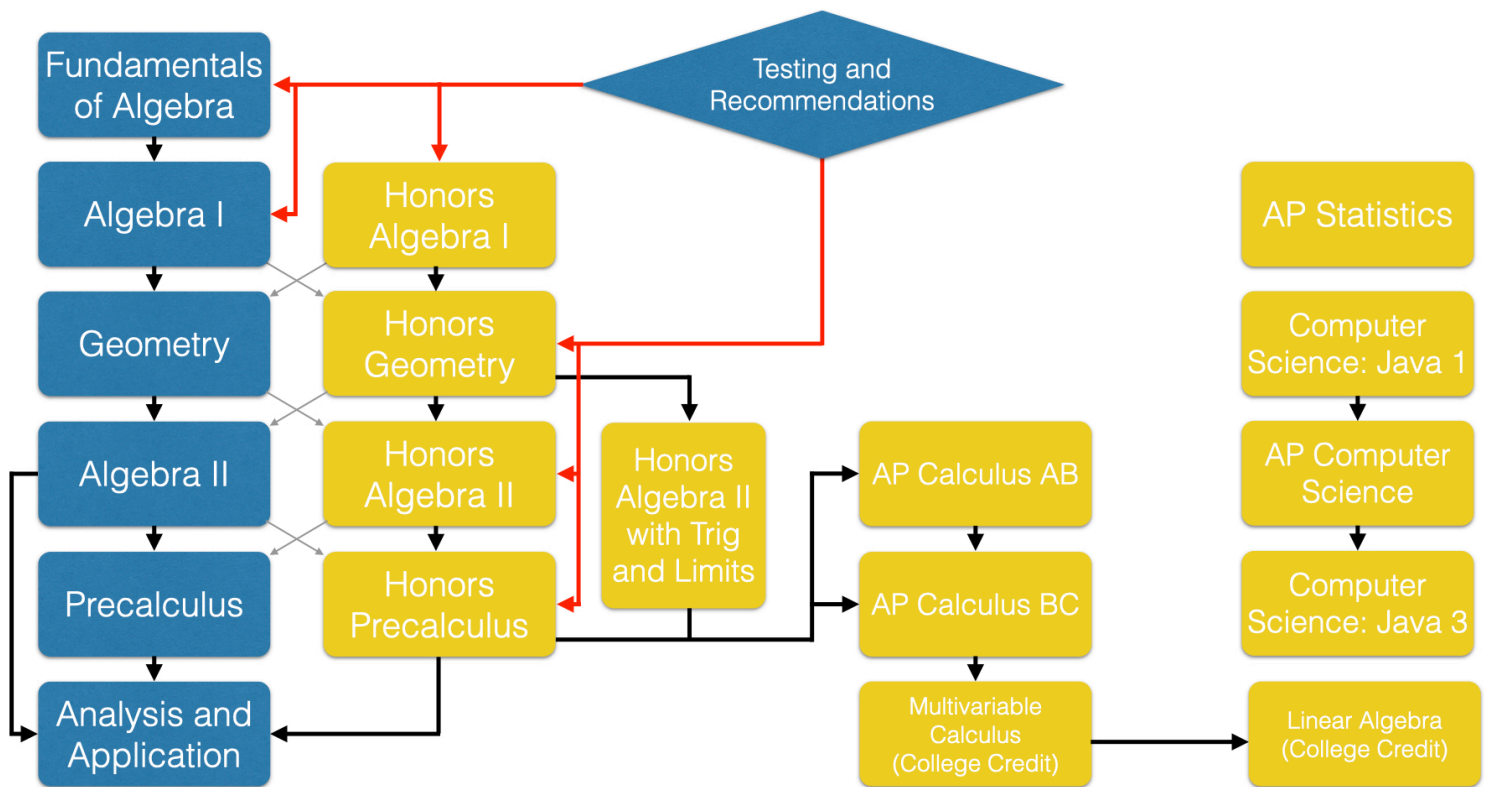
Fundamentals of Algebra

Testing and Recommendations

Algebra I

Honors Algebra I

AP Statistics

Geometry

Honors Geometry

Computer Science: Java 1

Algebra II

Honors Algebra II

Honors Algebra II with Trig and Limits

AP Calculus AB

AP Computer Science

Precalculus

Honors Precalculus

AP Calculus BC

Computer Science: Java 3

Analysis and Application

Multivariable Calculus (College Credit)

Linear Algebra (College Credit)